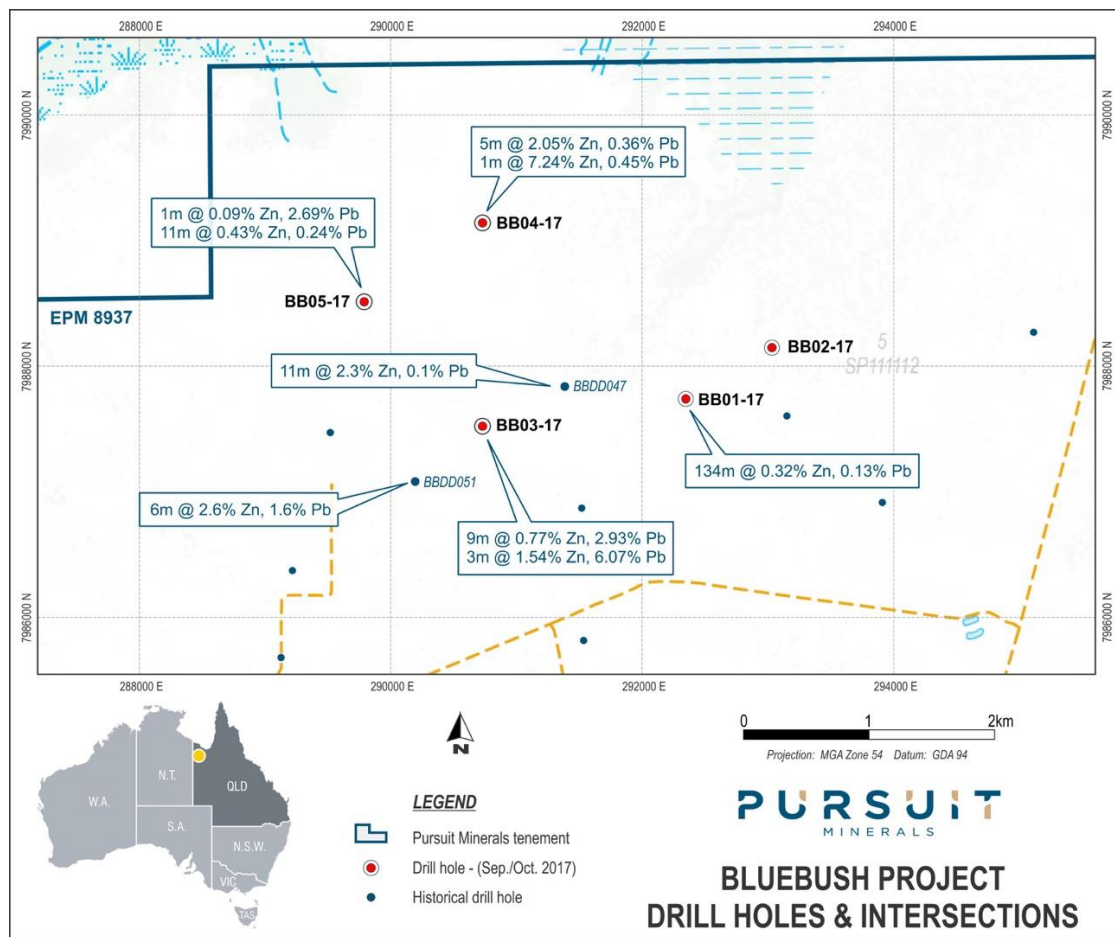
288000 E
290000 E
292000 E
294000 E

7990000 N
7988000 N
7986000 N

5m @ 2.05% Zn, 0.36% Pb
1m @ 7.24% Zn, 0.45% Pb

BB04-17

1m @ 0.09% Zn, 2.69% Pb
11m @ 0.43% Zn, 0.24% Pb

BB05-17

EPM 8937

5
SP111112

BB02-17

11m @ 2.3% Zn, 0.1% Pb

BBDD047

BB01-17

BB03-17

134m @ 0.32% Zn, 0.13% Pb

BBDD051

6m @ 2.6% Zn, 1.6% Pb

9m @ 0.77% Zn, 2.93% Pb
3m @ 1.54% Zn, 6.07% Pb

288000 E
290000 E
292000 E
294000 E

W.A.
N.T.
QLD
S.A.
N.S.W.
VIC
TAS

N

LEGEND
Pursuit Minerals tenement
Drill hole - (Sep./Oct. 2017)
Historical drill hole

0
1
2km
Projection: MGA Zone 54 Datum: GDA 94

PURSUIT
MINERALS

BLUEBUSH PROJECT
DRILL HOLES & INTERSECTIONS